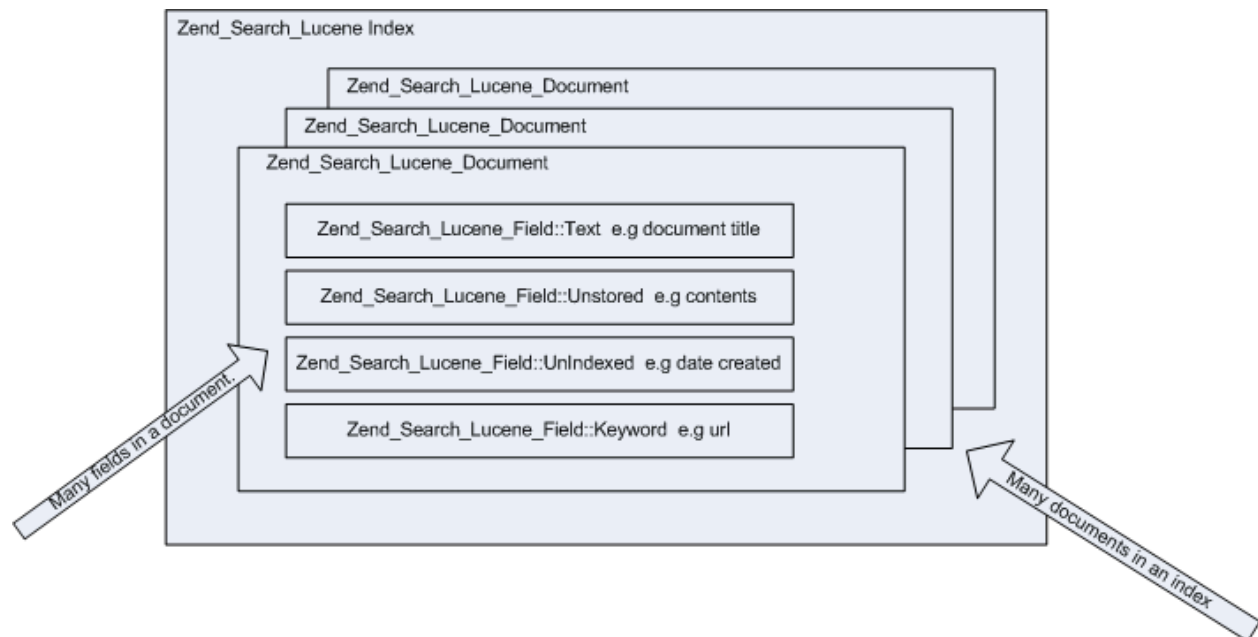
Zend_Search_Lucene Index

Zend_Search_Lucene_Document

Zend_Search_Lucene_Document

Zend_Search_Lucene_Document

Zend_Search_Lucene_Field::Text e.g document title

Zend_Search_Lucene_Field::Unstored e.g contents

Zend_Search_Lucene_Field::UnIndexed e.g date created

Zend_Search_Lucene_Field::Keyword e.g url

Many fields in a document.

Many documents in an index